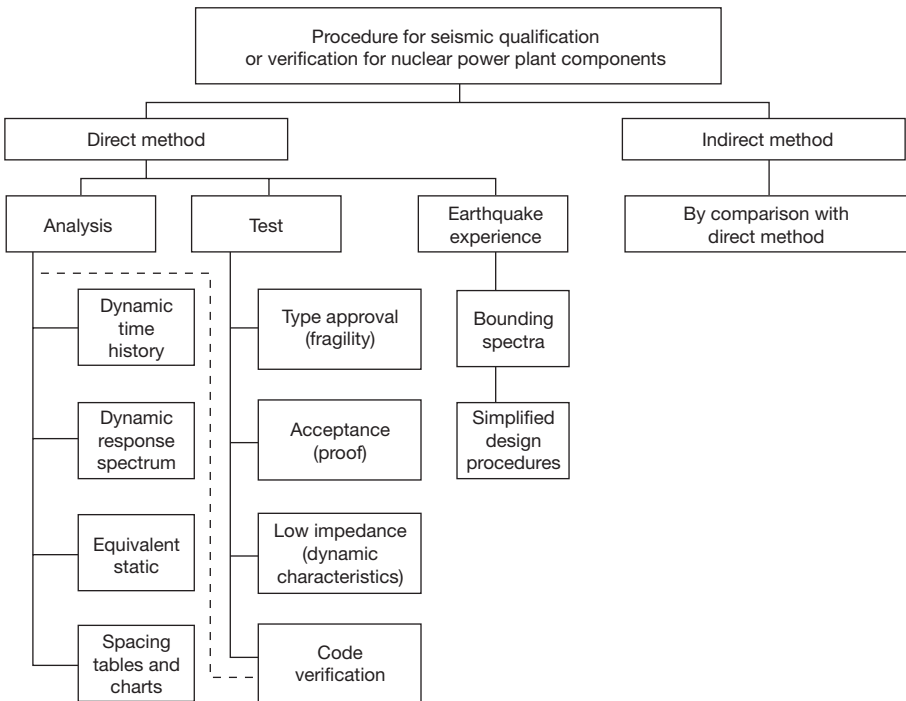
Procedure for seismic qualification or verification for nuclear power plant components

Direct method

Indirect method

Analysis

Test

Earthquake experience

By comparison with direct method

Dynamic time history

Dynamic response spectrum

Equivalent static

Spacing tables and charts

Type approval (fragility)

Acceptance (proof)

Low impedance (dynamic characteristics)

Code verification

Bounding spectra

Simplified design procedures